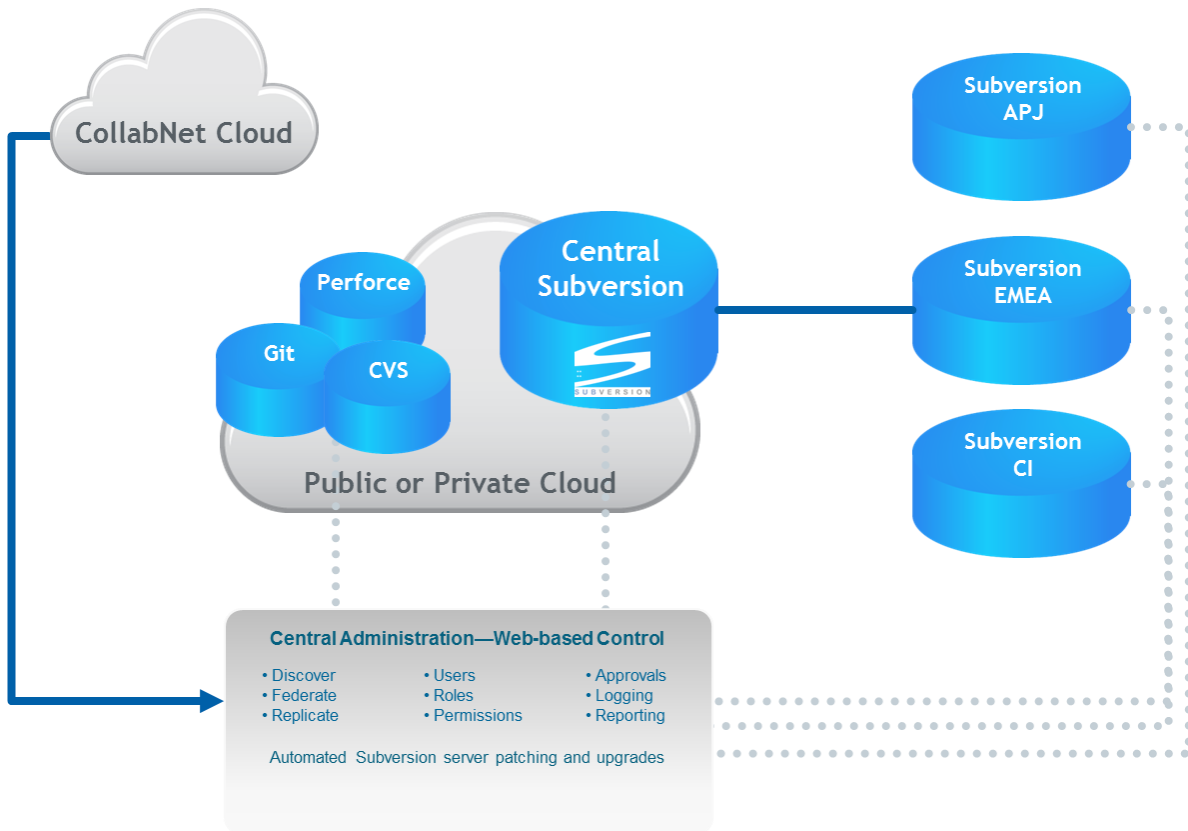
CollabNet Cloud

Subversion APJ

Perforce

Git

CVS

Central Subversion

SUBVERSION

Subversion EMEA

Subversion CI

Public or Private Cloud

Central Administration—Web-based Control

• Discover
• Federate
• Replicate

• Users
• Roles
• Permissions

• Approvals
• Logging
• Reporting

Automated Subversion server patching and upgrades